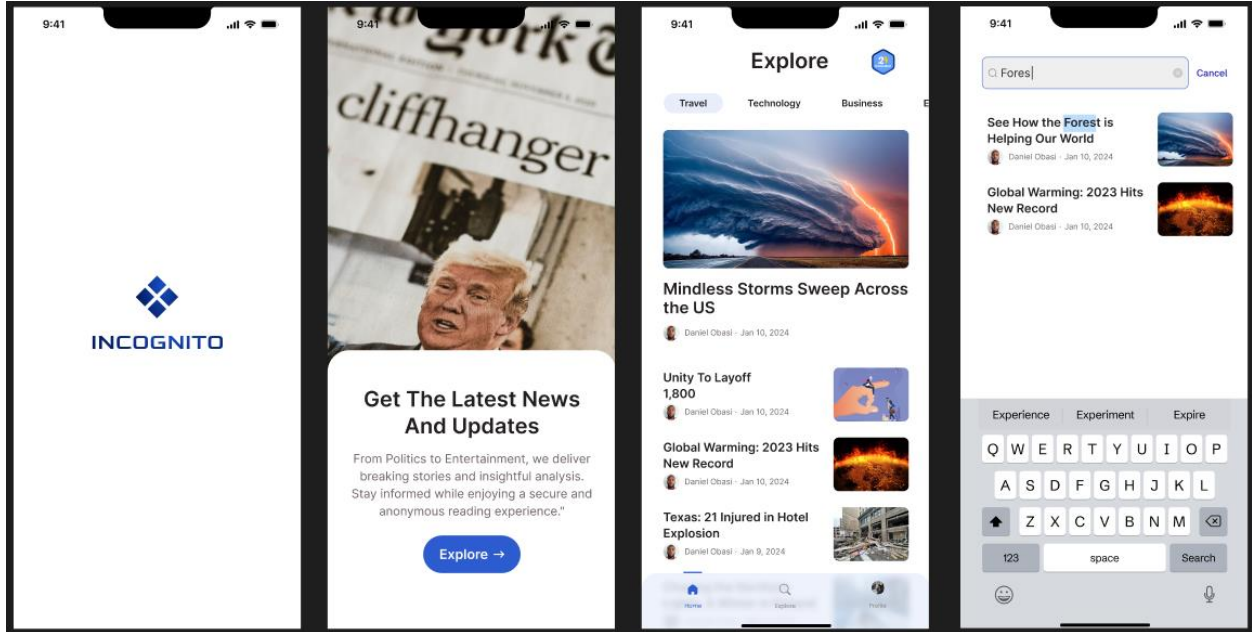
9:41

INCOGNITO

9:41

cliffhanger

Get The Latest News And Updates

From Politics to Entertainment, we deliver breaking stories and insightful analysis. Stay informed while enjoying a secure and anonymous reading experience."

Explore →

9:41

Explore

Travel Technology Business

Mindless Storms Sweep Across the US

Daniel Obasi · Jan 10, 2024

Unity To Layoff 1,800

Daniel Obasi · Jan 10, 2024

Global Warming: 2023 Hits New Record

Daniel Obasi · Jan 10, 2024

Texas: 21 Injured in Hotel Explosion

Daniel Obasi · Jan 9, 2024

Home Explore Profile

9:41

Fores

Cancel

See How the Forest is Helping Our World

Daniel Obasi · Jan 10, 2024

Global Warming: 2023 Hits New Record

Daniel Obasi · Jan 10, 2024

Experience Experiment Expire

Q W E R T Y U I O P
A S D F G H J K L
Z X C V B N M
123 space Search